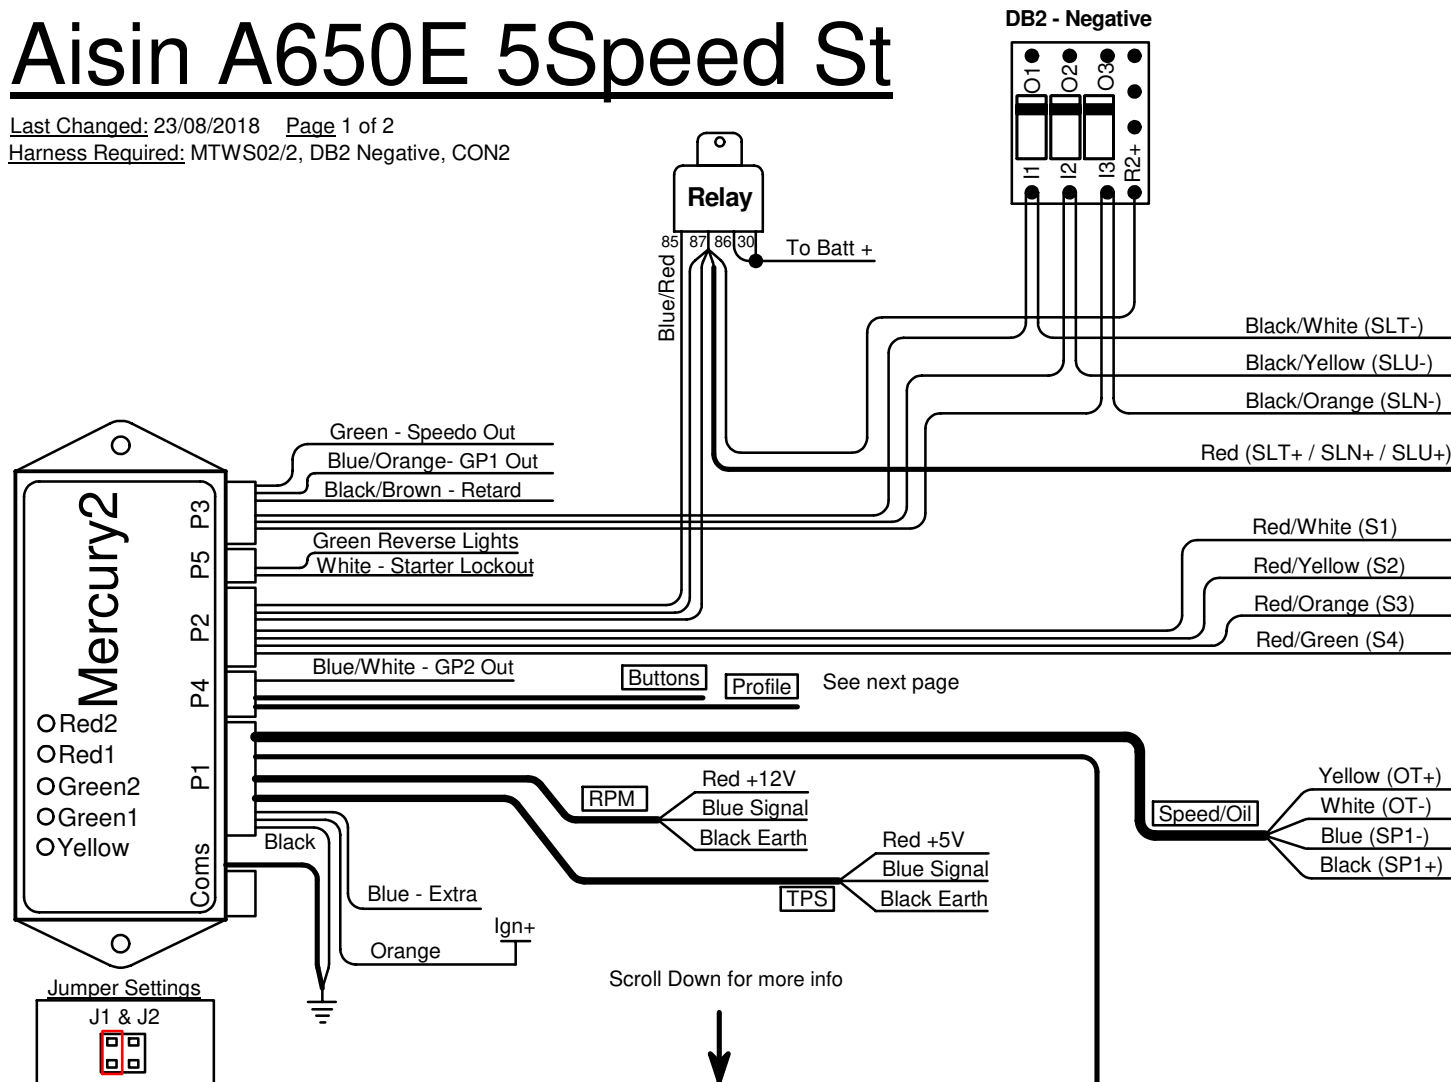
Aisin A650E 5Speed St

Last Changed: 23/08/2018 Page 1 of 2
Harness Required: MTWS02/2, DB2 Negative, CON2

DB2 - Negative
O1 O2 O3
I1 I2 I3 R2+

Relay
85 87 86 30
To Batt +
Blue/Red

Black/White (SLT-)
Black/Yellow (SLU-)
Black/Orange (SLN-)
Red (SLT+ / SLN+ / SLU+)

Green - Speedo Out
Blue/Orange- GP1 Out
Black/Brown - Retard
Green Reverse Lights
White - Starter Lockout

Red/White (S1)
Red/Yellow (S2)
Red/Orange (S3)
Red/Green (S4)

Mercury2
P3
P5
P2
P4
P1
Coms
Red2
Red1
Green2
Green1
Yellow

Blue/White - GP2 Out
Buttons
Profile
See next page

RPM
Red +12V
Blue Signal
Black Earth

Red +5V
Blue Signal
Black Earth
TPS

Speed/Oil
Yellow (OT+)
White (OT-)
Blue (SP1-)
Black (SP1+)

Black
Blue - Extra
Ign+
Orange

Jumper Settings
J1 & J2

Scroll Down for more info